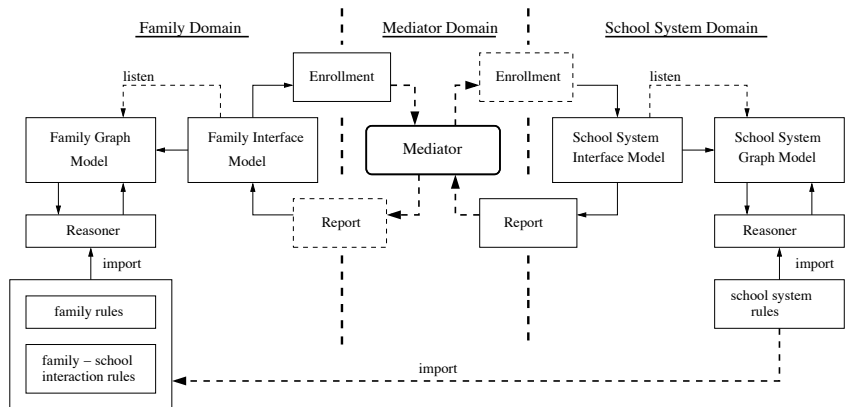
Family Domain

Mediator Domain

School System Domain

listen

Enrollment

Enrollment

listen

Family Graph Model

Family Interface Model

Mediator

School System Interface Model

School System Graph Model

Report

Report

Reasoner

Reasoner

import

import

family rules

school system rules

family – school interaction rules

import